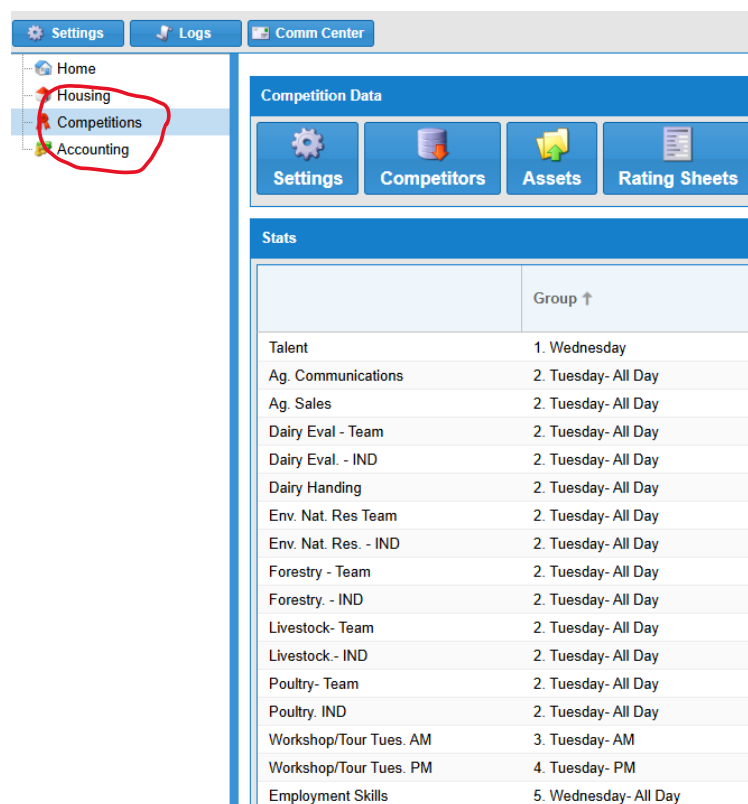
Settings Logs Comm Center

Home
Housing
Competitions
Accounting

Competition Data

Settings Competitors Assets Rating Sheets

Stats

| | Group ↑ |
|---|---|
| Talent | 1. Wednesday |
| Ag. Communications | 2. Tuesday- All Day |
| Ag. Sales | 2. Tuesday- All Day |
| Dairy Eval - Team | 2. Tuesday- All Day |
| Dairy Eval. - IND | 2. Tuesday- All Day |
| Dairy Handing | 2. Tuesday- All Day |
| Env. Nat. Res Team | 2. Tuesday- All Day |
| Env. Nat. Res. - IND | 2. Tuesday- All Day |
| Forestry - Team | 2. Tuesday- All Day |
| Forestry. - IND | 2. Tuesday- All Day |
| Livestock- Team | 2. Tuesday- All Day |
| Livestock.- IND | 2. Tuesday- All Day |
| Poultry- Team | 2. Tuesday- All Day |
| Poultry. IND | 2. Tuesday- All Day |
| Workshop/Tour Tues. AM | 3. Tuesday- AM |
| Workshop/Tour Tues. PM | 4. Tuesday- PM |
| Employment Skills | 5. Wednesday- All Day |